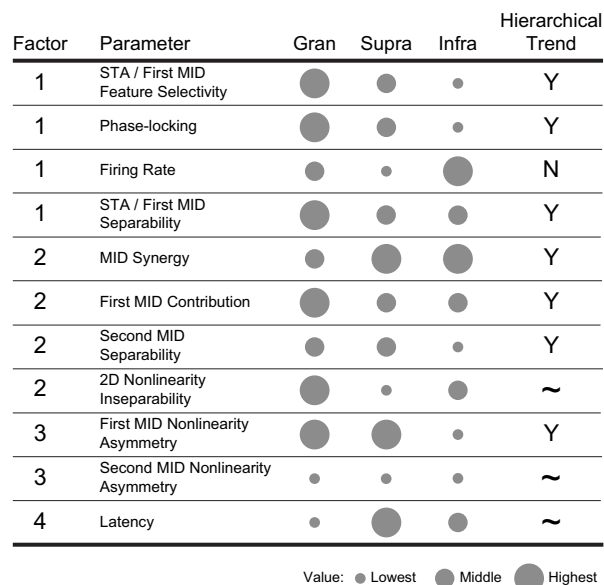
| Factor | Parameter | Gran | Supra | Infra | Hierarchical Trend |
|---|---|---|---|---|---|
| 1 | STA / First MID Feature Selectivity | | | | Y |
| 1 | Phase-locking | | | | Y |
| 1 | Firing Rate | | | | N |
| 1 | STA / First MID Separability | | | | Y |
| 2 | MID Synergy | | | | Y |
| 2 | First MID Contribution | | | | Y |
| 2 | Second MID Separability | | | | Y |
| 2 | 2D Nonlinearity Inseparability | | | | ~ |
| 3 | First MID Nonlinearity Asymmetry | | | | Y |
| 3 | Second MID Nonlinearity Asymmetry | | | | ~ |
| 4 | Latency | | | | ~ |

Value: Lowest Middle Highest